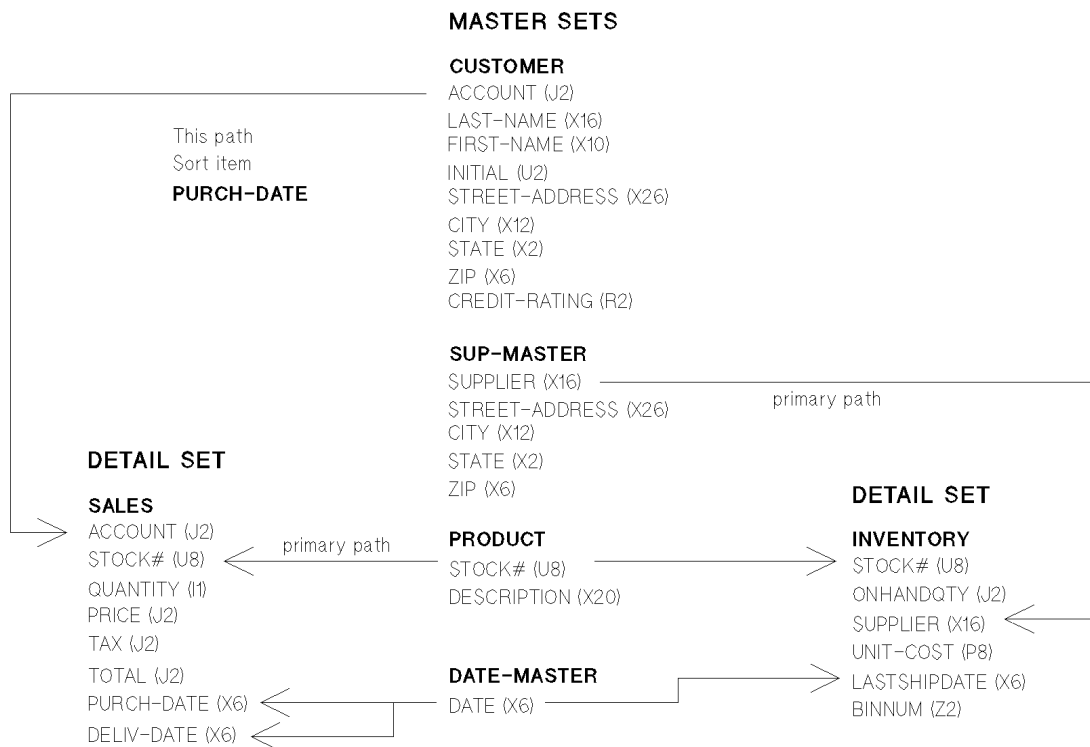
MASTER SETS

CUSTOMER
ACCOUNT (J2)
LAST-NAME (X16)
FIRST-NAME (X10)
INITIAL (U2)
STREET-ADDRESS (X26)
CITY (X12)
STATE (X2)
ZIP (X6)
CREDIT-RATING (R2)

This path
Sort item
PURCH-DATE

SUP-MASTER
SUPPLIER (X16)
STREET-ADDRESS (X26)
CITY (X12)
STATE (X2)
ZIP (X6)

primary path

DETAIL SET

SALES
ACCOUNT (J2)
STOCK# (U8)
QUANTITY (I1)
PRICE (J2)
TAX (J2)
TOTAL (J2)
PURCH-DATE (X6)
DELIV-DATE (X6)

primary path

PRODUCT
STOCK# (U8)
DESCRIPTION (X20)

DATE-MASTER
DATE (X6)

DETAIL SET

INVENTORY
STOCK# (U8)
ONHANDQTY (J2)
SUPPLIER (X16)
UNIT-COST (P8)
LASTSHIPDATE (X6)
BINNUM (Z2)